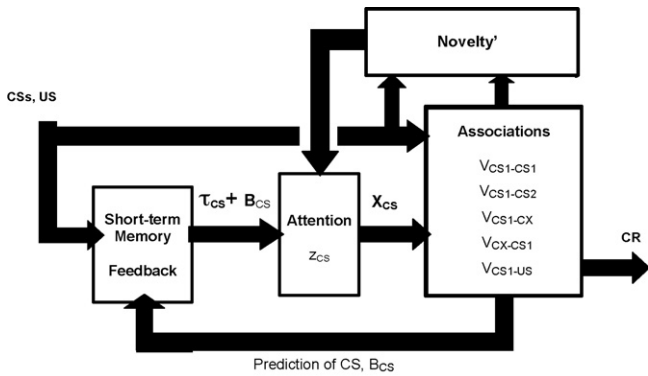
Novelty'

CSs, US

Associations

$V_{CS1\text{-}CS1}$

$V_{CS1\text{-}CS2}$

$V_{CS1\text{-}CX}$

$V_{CX\text{-}CS1}$

$V_{CS1\text{-}US}$

Short-term Memory

Feedback

$\tau_{CS} + B_{CS}$

Attention

$z_{CS}$

$X_{CS}$

CR

Prediction of CS, $B_{CS}$